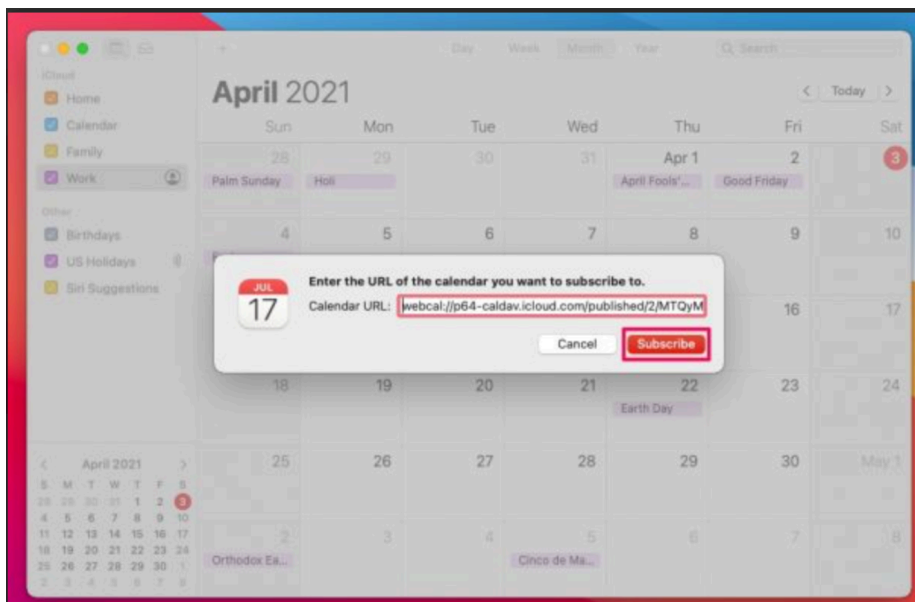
iCloud
Home
Calendar
Family
Work
Other
Birthdays
US Holidays
Siri Suggestions

Day Week Month Year
Q Search

April 2021
Today

| Sun | Mon | Tue | Wed | Thu | Fri | Sat |
|---|---|---|---|---|---|---|
| 28 Palm Sunday | 29 Holi | 30 | 31 | Apr 1 April Fools'... | 2 Good Friday | 3 |
| 4 | 5 | 6 | 7 | 8 | 9 | 10 |
| | | | | | 16 | 17 |
| 18 | 19 | 20 | 21 | 22 Earth Day | 23 | 24 |
| 25 | 26 | 27 | 28 | 29 | 30 | May 1 |
| 2 Orthodox Ea... | 3 | 4 | 5 Cinco de Ma... | 6 | 7 | 8 |

JUL
17
Enter the URL of the calendar you want to subscribe to.
Calendar URL: webcal://p64-caldav.icloud.com/published/2/MTQyM
Cancel
Subscribe

April 2021
S M T W T F S
28 29 30 31 1 2 3
4 5 6 7 8 9 10
11 12 13 14 15 16 17
18 19 20 21 22 23 24
25 26 27 28 29 30 1
2 3 4 5 6 7 8